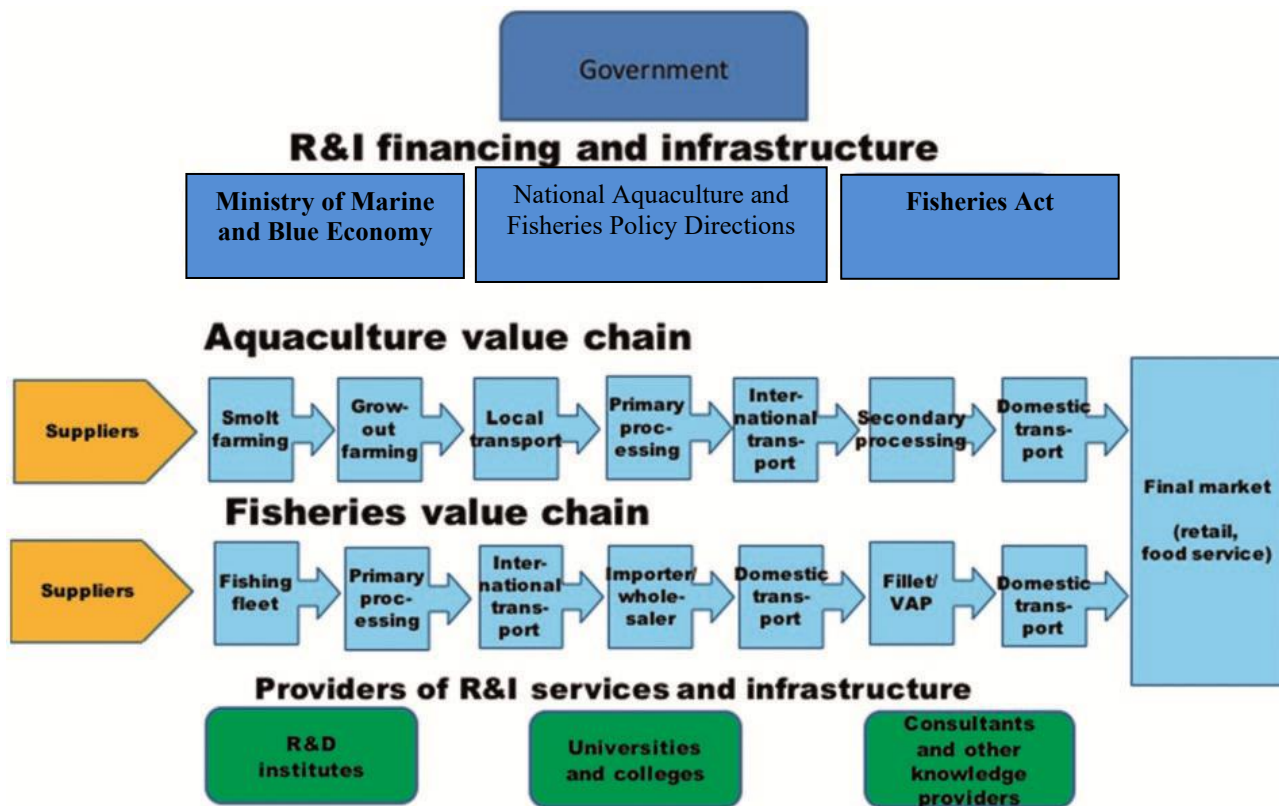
Government

R&I financing and infrastructure

Ministry of Marine and Blue Economy

National Aquaculture and Fisheries Policy Directions

Fisheries Act

Aquaculture value chain

Suppliers

Smolt farming

Grow-out farming

Local transport

Primary processing

International transport

Secondary processing

Domestic transport

Final market (retail, food service)

Fisheries value chain

Suppliers

Fishing fleet

Primary processing

International transport

Importer/wholesaler

Domestic transport

Fillet/VAP

Domestic transport

Providers of R&I services and infrastructure

R&D institutes

Universities and colleges

Consultants and other knowledge providers